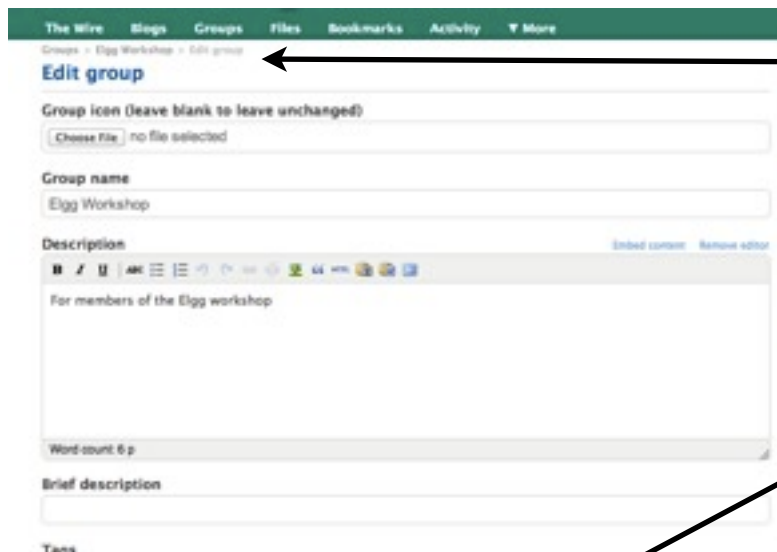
The Wire Blogs Groups Files Bookmarks Activity ▼ More

Groups > Elgg Workshop > Edit group

Edit group

Group icon (leave blank to leave unchanged)

Choose File no file selected

Group name

Elgg Workshop

Description

Embed content Remove editor

B I U

For members of the Elgg workshop

Word count: 6 p

Brief description

Tags